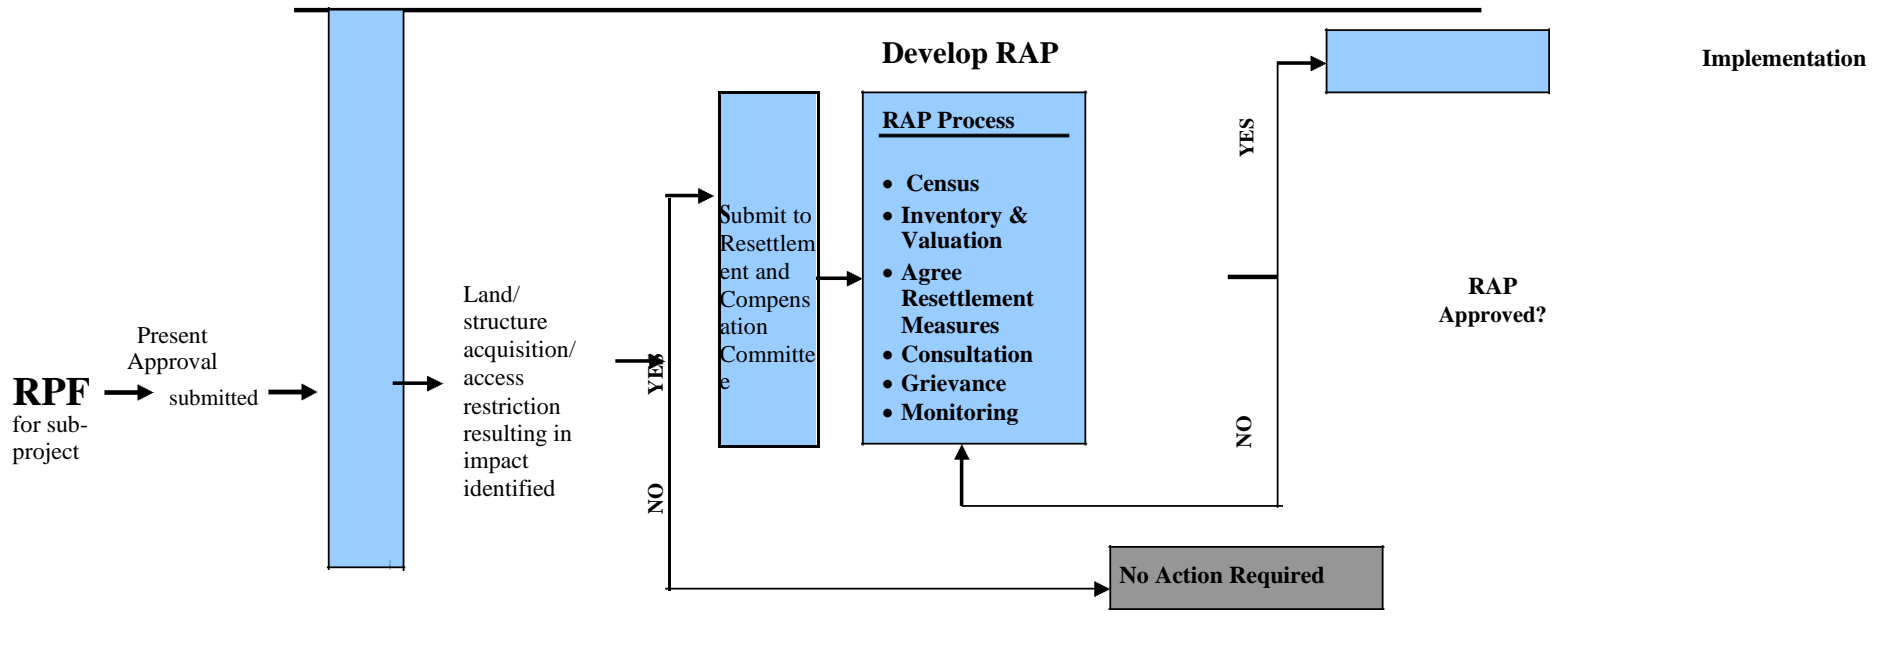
Develop RAP

Implementation

RPF
for sub-project

Present Approval

submitted

Land/ structure acquisition/ access restriction resulting in impact identified

YES

NO

Submit to Resettlement and Compensation Committee

RAP Process

• Census
• Inventory & Valuation
• Agree Resettlement Measures
• Consultation
• Grievance
• Monitoring

YES

NO

RAP Approved?

No Action Required